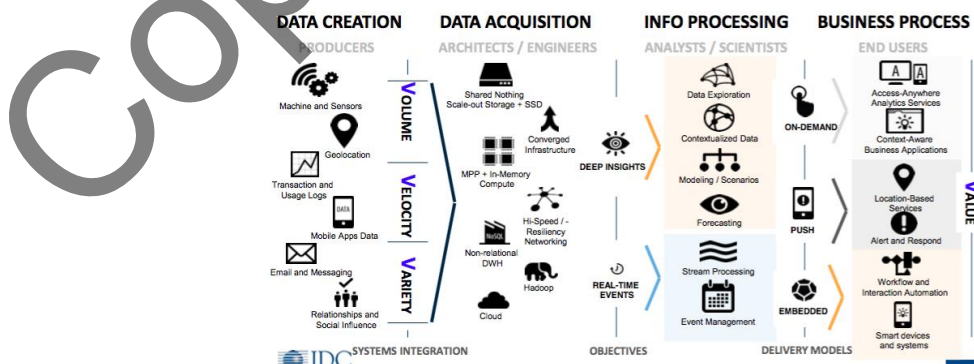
Cop

DATA CREATION
PRODUCERS

Machine and Sensors
Geolocation
Transaction and Usage Logs
DATA
Mobile Apps Data
Email and Messaging
Relationships and Social Influence

VOLUME
VELOCITY
VARIETY

DATA ACQUISITION
ARCHITECTS / ENGINEERS

Shared Nothing Scale-out Storage + SSD
Converged Infrastructure
MPP + In-Memory Compute
Hi-Speed / -Resiliency Networking
NoSQL
Non-relational DWH
Hadoop
Cloud

DEEP INSIGHTS
REAL-TIME EVENTS

INFO PROCESSING
ANALYSTS / SCIENTISTS

Data Exploration
Contextualized Data
Modeling / Scenarios
Forecasting
Stream Processing
Event Management

ON-DEMAND
PUSH
EMBEDDED

BUSINESS PROCESS
END USERS

Access-Anywhere Analytics Services
Context-Aware Business Applications
Location-Based Services
Alert and Respond
Workflow and Interaction Automation
Smart devices and systems

VALUE

IDC SYSTEMS INTEGRATION
OBJECTIVES
DELIVERY MODELS